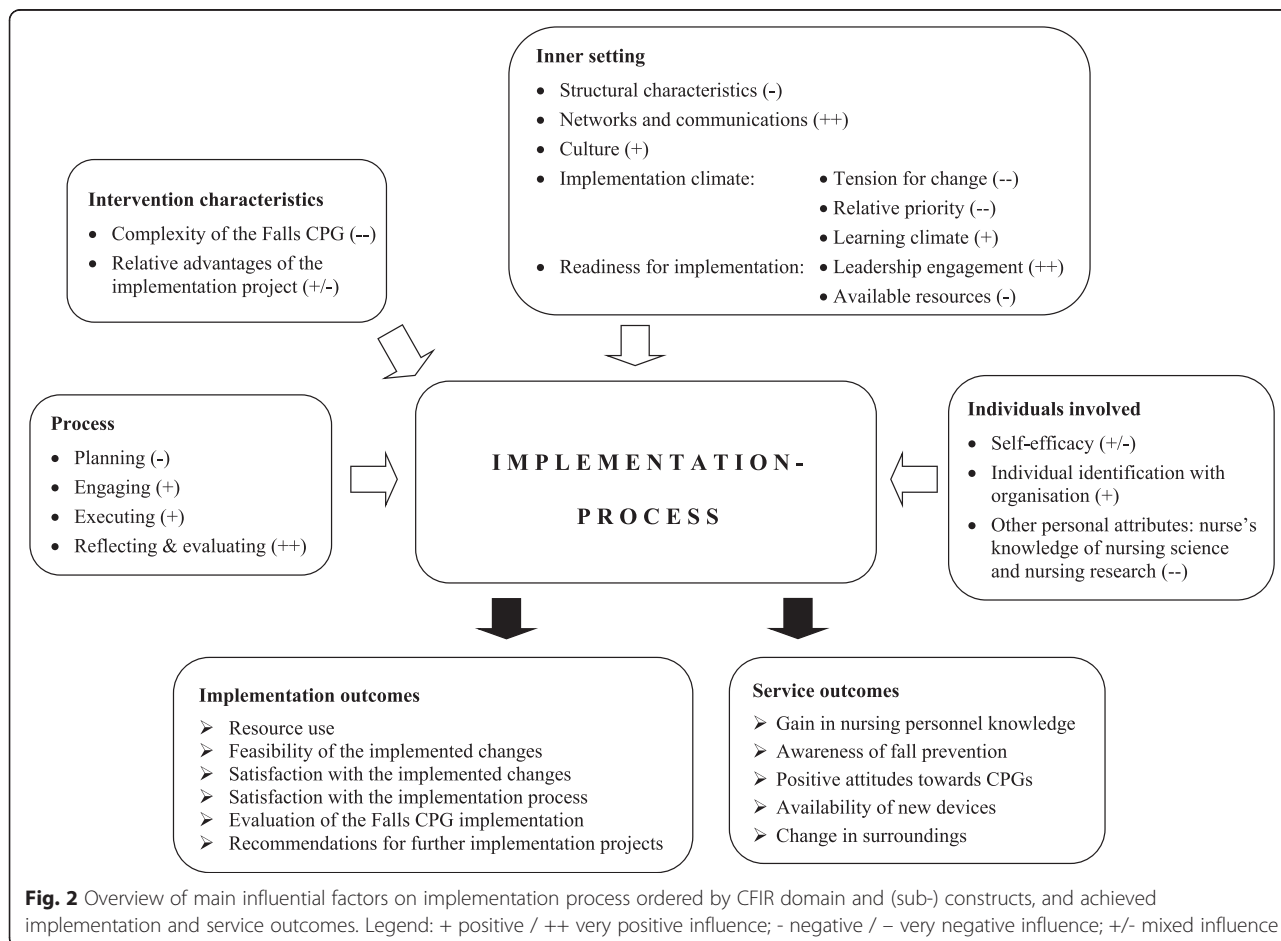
Inner setting

- Structural characteristics (-)
- Networks and communications (++)
- Culture (+)
- Implementation climate:
  - Tension for change (--)
  - Relative priority (--)
  - Learning climate (+)
- Readiness for implementation:
  - Leadership engagement (++)
  - Available resources (-)

Intervention characteristics

- Complexity of the Falls CPG (--)
- Relative advantages of the implementation project (+/-)

Process

- Planning (-)
- Engaging (+)
- Executing (+)
- Reflecting & evaluating (++)

IMPLEMENTATION-PROCESS

Individuals involved

- Self-efficacy (+/-)
- Individual identification with organisation (+)
- Other personal attributes: nurse's knowledge of nursing science and nursing research (--)

Implementation outcomes

- Resource use
- Feasibility of the implemented changes
- Satisfaction with the implemented changes
- Satisfaction with the implementation process
- Evaluation of the Falls CPG implementation
- Recommendations for further implementation projects

Service outcomes

- Gain in nursing personnel knowledge
- Awareness of fall prevention
- Positive attitudes towards CPGs
- Availability of new devices
- Change in surroundings

**Fig. 2** Overview of main influential factors on implementation process ordered by CFIR domain and (sub-) constructs, and achieved implementation and service outcomes. Legend: + positive / ++ very positive influence; - negative / – very negative influence; +/- mixed influence